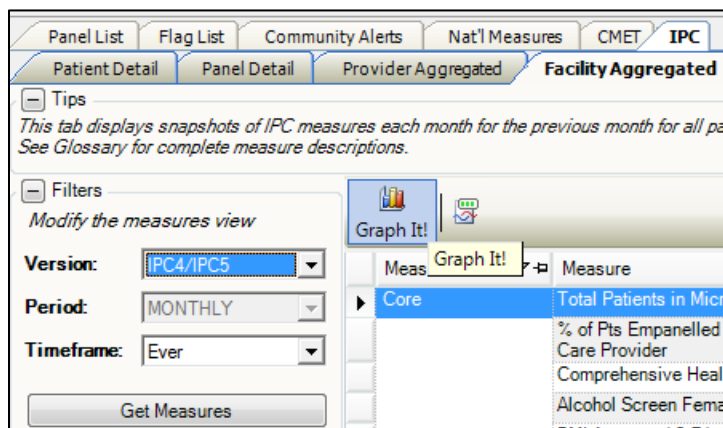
Panel List | Flag List | Community Alerts | Nat'l Measures | CMET | IPC

Patient Detail | Panel Detail | Provider Aggregated | Facility Aggregated

− Tips

This tab displays snapshots of IPC measures each month for the previous month for all pa

See Glossary for complete measure descriptions.

− Filters

Modify the measures view

Version: IPC4/IPC5

Period: MONTHLY

Timeframe: Ever

Get Measures

Graph It!

Graph It!

Meas

Measure

Core

Total Patients in Micr

% of Pts Empanelled Care Provider

Comprehensive Heal

Alcohol Screen Fema